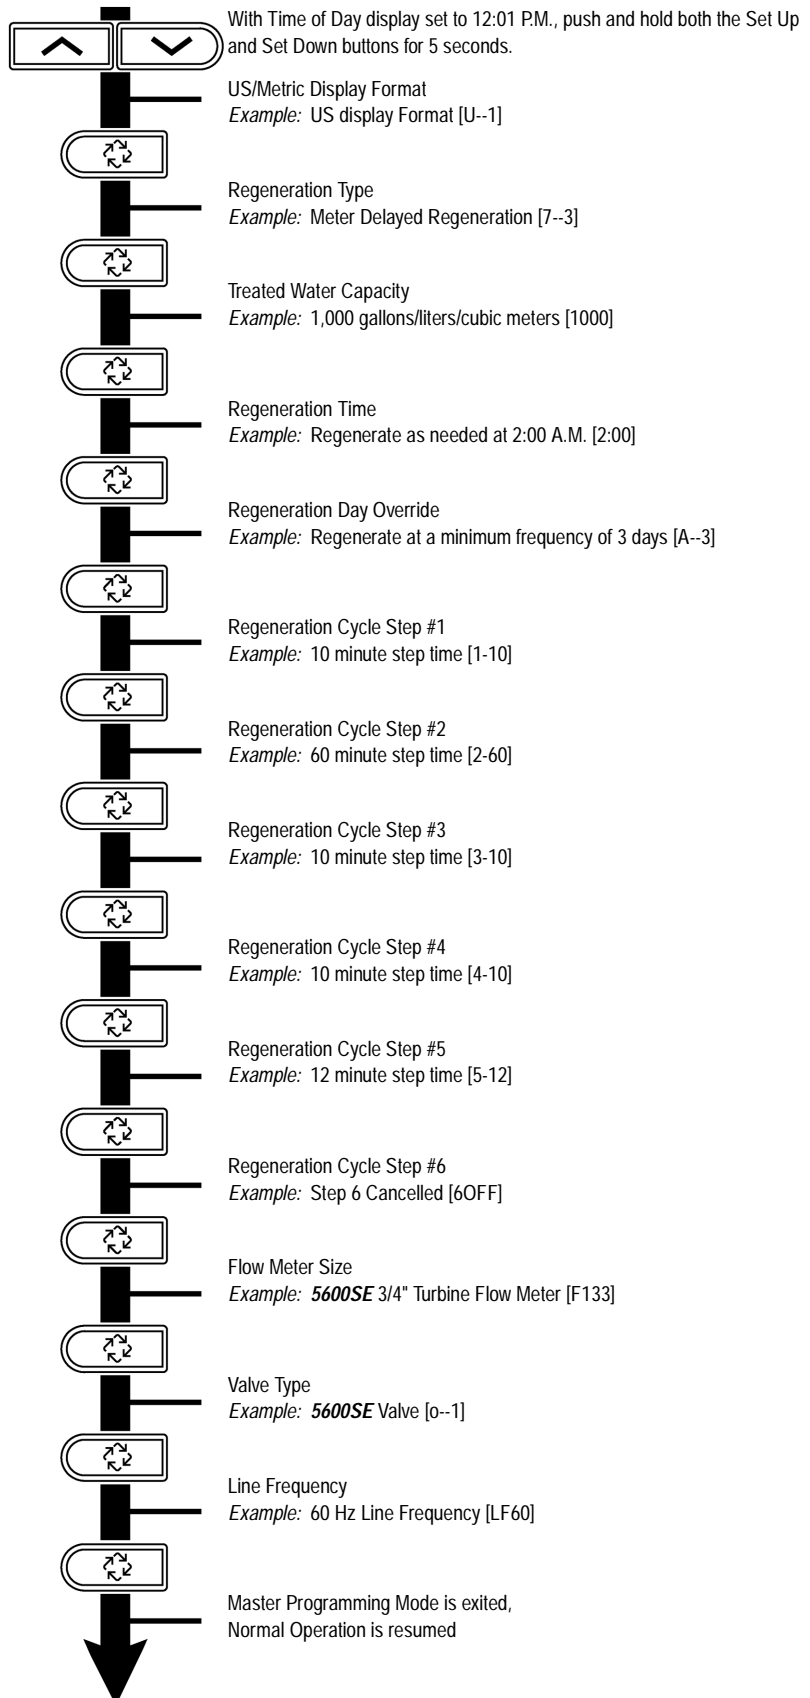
With Time of Day display set to 12:01 P.M., push and hold both the Set Up and Set Down buttons for 5 seconds.

US/Metric Display Format
*Example:* US display Format [U--1]

Regeneration Type
*Example:* Meter Delayed Regeneration [7--3]

Treated Water Capacity
*Example:* 1,000 gallons/liters/cubic meters [1000]

Regeneration Time
*Example:* Regenerate as needed at 2:00 A.M. [2:00]

Regeneration Day Override
*Example:* Regenerate at a minimum frequency of 3 days [A--3]

Regeneration Cycle Step #1
*Example:* 10 minute step time [1-10]

Regeneration Cycle Step #2
*Example:* 60 minute step time [2-60]

Regeneration Cycle Step #3
*Example:* 10 minute step time [3-10]

Regeneration Cycle Step #4
*Example:* 10 minute step time [4-10]

Regeneration Cycle Step #5
*Example:* 12 minute step time [5-12]

Regeneration Cycle Step #6
*Example:* Step 6 Cancelled [6OFF]

Flow Meter Size
*Example:* **5600SE** 3/4" Turbine Flow Meter [F133]

Valve Type
*Example:* **5600SE** Valve [o--1]

Line Frequency
*Example:* 60 Hz Line Frequency [LF60]

Master Programming Mode is exited, Normal Operation is resumed